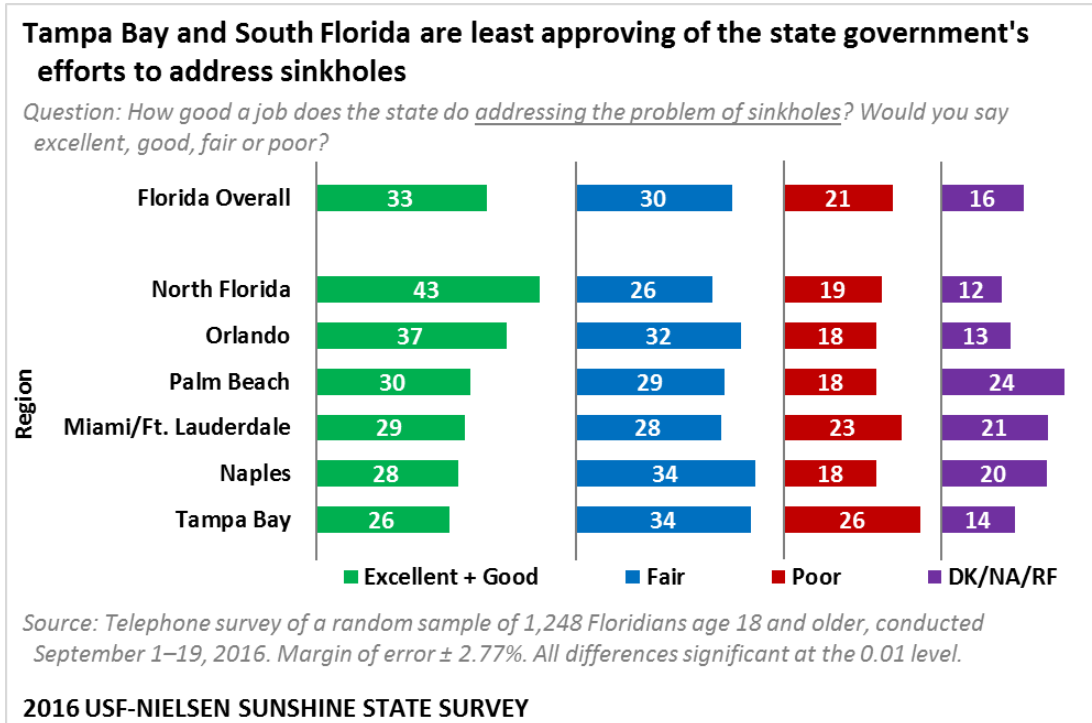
Tampa Bay and South Florida are least approving of the state government's efforts to address sinkholes

Question: How good a job does the state do addressing the problem of sinkholes? Would you say excellent, good, fair or poor?

Region

| Region | Excellent + Good | Fair | Poor | DK/NA/RF |
|---|---|---|---|---|
| Florida Overall | 33 | 30 | 21 | 16 |
| North Florida | 43 | 26 | 19 | 12 |
| Orlando | 37 | 32 | 18 | 13 |
| Palm Beach | 30 | 29 | 18 | 24 |
| Miami/Ft. Lauderdale | 29 | 28 | 23 | 21 |
| Naples | 28 | 34 | 18 | 20 |
| Tampa Bay | 26 | 34 | 26 | 14 |

Excellent + Good    Fair    Poor    DK/NA/RF

Source: Telephone survey of a random sample of 1,248 Floridians age 18 and older, conducted September 1–19, 2016. Margin of error ± 2.77%. All differences significant at the 0.01 level.

2016 USF-NIELSEN SUNSHINE STATE SURVEY